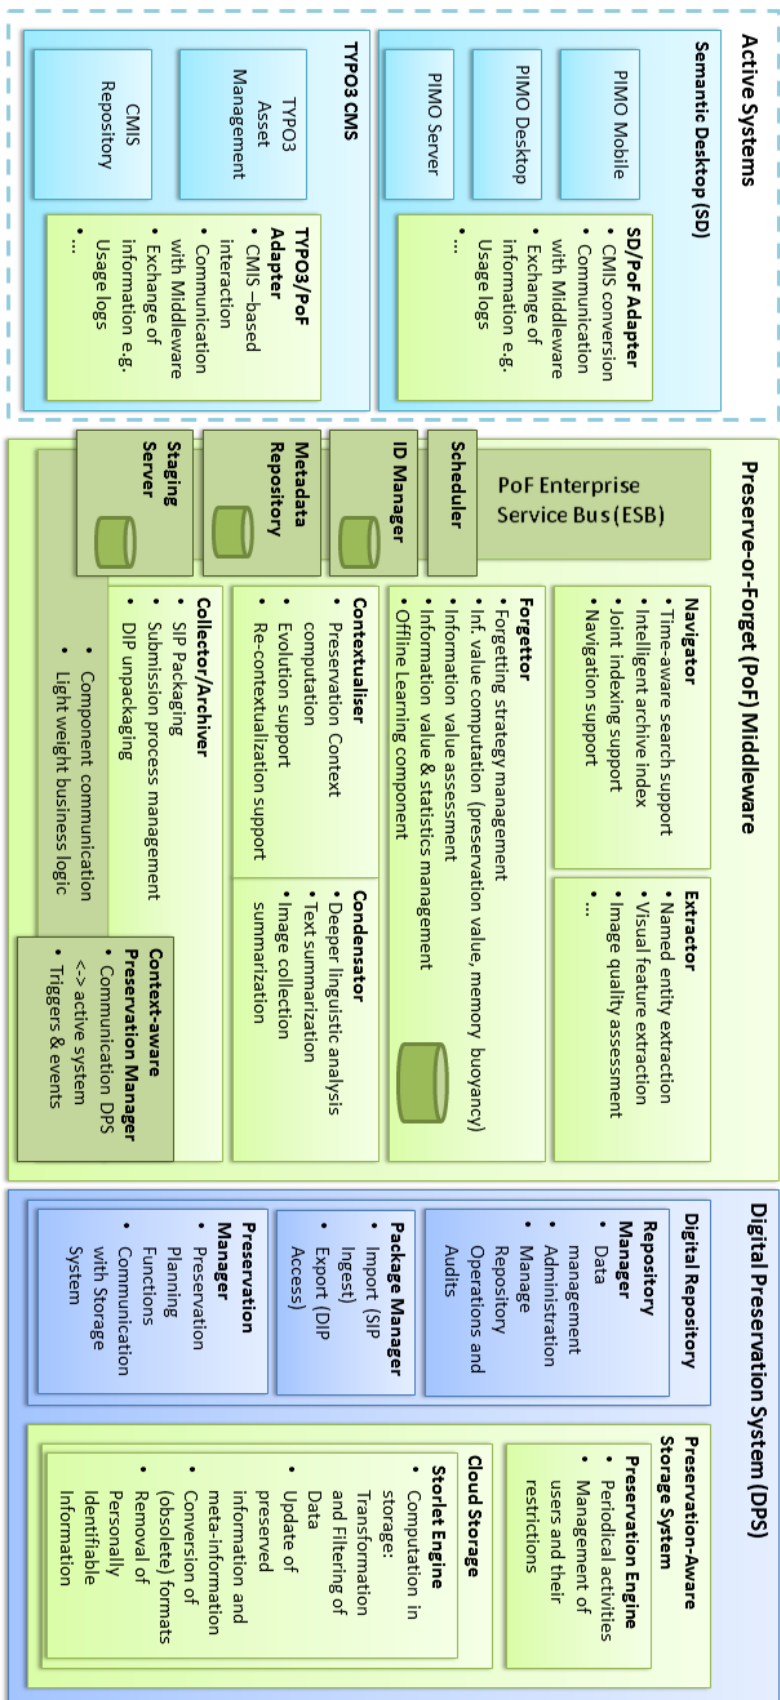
Active Systems

Semantic Desktop (SD)

PIMO Mobile

PIMO Desktop

PIMO Server

SD/PoF Adapter
• CMIS conversion
• Communication with Middleware
• Exchange of information e.g. Usage logs
• …

TYPO3 CMS

TYPO3 Asset Management

CMIS Repository

TYPO3/PoF Adapter
• CMIS–based interaction
• Communication with Middleware
• Exchange of information e.g. Usage logs
• …

Preserve-or-Forget (PoF) Middleware

PoF Enterprise Service Bus (ESB)

Scheduler

ID Manager

Metadata Repository

Staging Server

Navigator
• Time-aware search support
• Intelligent archive index
• Joint indexing support
• Navigation support

Extractor
• Named entity extraction
• Visual feature extraction
• Image quality assessment
• …

Forgettor
• Forgetting strategy management
• Inf. value computation (preservation value, memory buoyancy)
• Information value assessment
• Information value & statistics management
• Offline Learning component

Contextualiser
• Preservation Context computation
• Evolution support
• Re-contextualization support

Condensator
• Deeper linguistic analysis
• Text summarization
• Image collection summarization

Collector/Archiver
• SIP Packaging
• Submission process management
• DIP unpackaging

• Component communication
• Light weight business logic

Context-aware Preservation Manager
• Communication DPS <-> active system
• Triggers & events

Digital Preservation System (DPS)

Digital Repository

Repository Manager
• Data management
• Administration
• Manage Repository Operations and Audits

Package Manager
• Import (SIP Ingest)
• Export (DIP Access)

Preservation Manager
• Preservation Planning Functions
• Communication with Storage System

Preservation-Aware Storage System

Preservation Engine
• Periodical activities
• Management of users and their restrictions

Cloud Storage

Storlet Engine
• Computation in storage: Transformation and Filtering of Data
• Update of preserved information and meta-information
• Conversion of (obsolete) formats
• Removal of Personally Identifiable Information